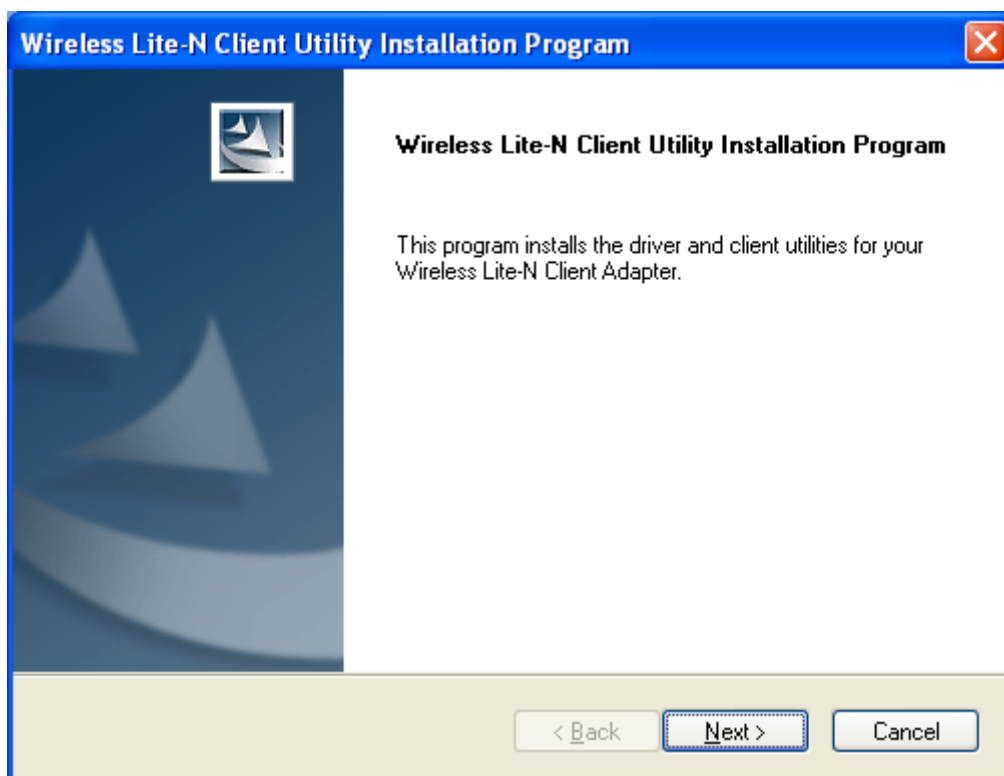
Wireless Lite-N Client Utility Installation Program

Wireless Lite-N Client Utility Installation Program

This program installs the driver and client utilities for your Wireless Lite-N Client Adapter.

< Back
Next >
Cancel